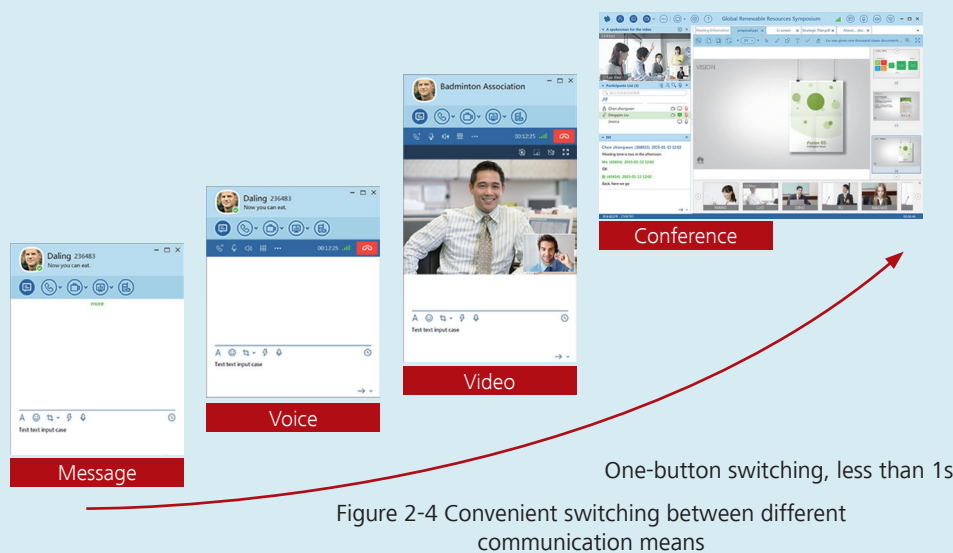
Daling 236483
Now you can eat.

more

A

Test text input case

Message

Daling 236483
Now you can eat.

00:12:25

A

Test text input case

Voice

Badminton Association

00:12:25

A

Test text input case

Video

Global Renewable Resources Symposium

A spokesman for the video

Participants List (4)

Chen zhangwen

Zhengqian Liu

Jessica

Meeting time is two in the afternoon.

OK

Back, Here we go

VISION

Conference

One-button switching, less than 1s

Figure 2-4 Convenient switching between different communication means